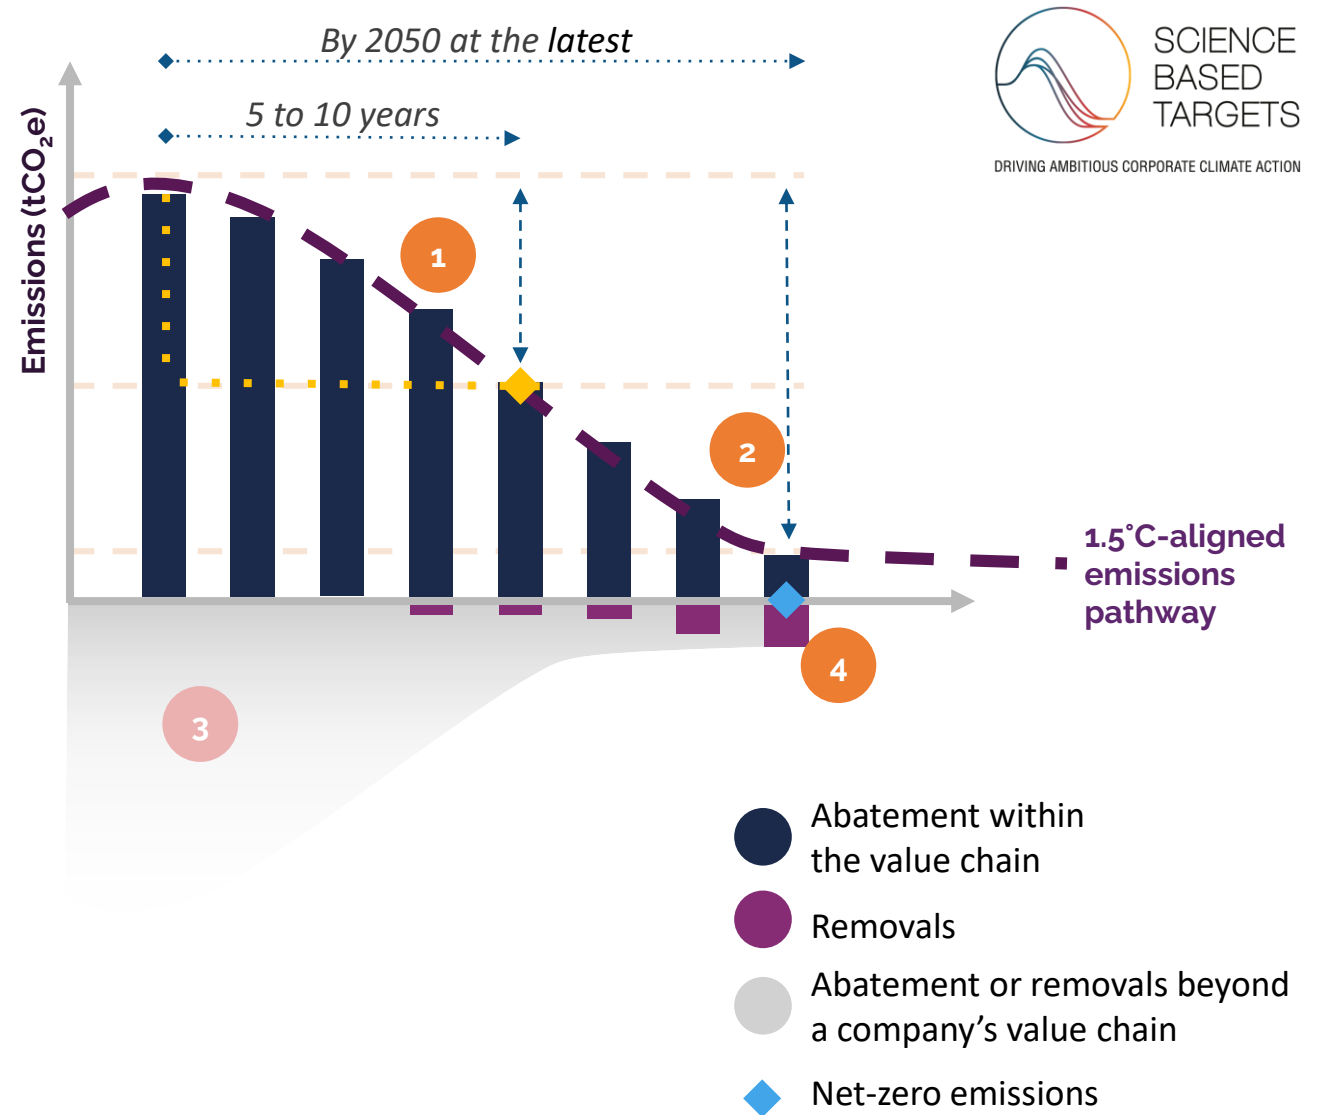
By 2050 at the latest

5 to 10 years

SCIENCE BASED TARGETS

DRIVING AMBITIOUS CORPORATE CLIMATE ACTION

Emissions ($tCO_2e$)

1

2

3

4

1.5˚C-aligned emissions pathway

Abatement within the value chain

Removals

Abatement or removals beyond a company’s value chain

Net-zero emissions